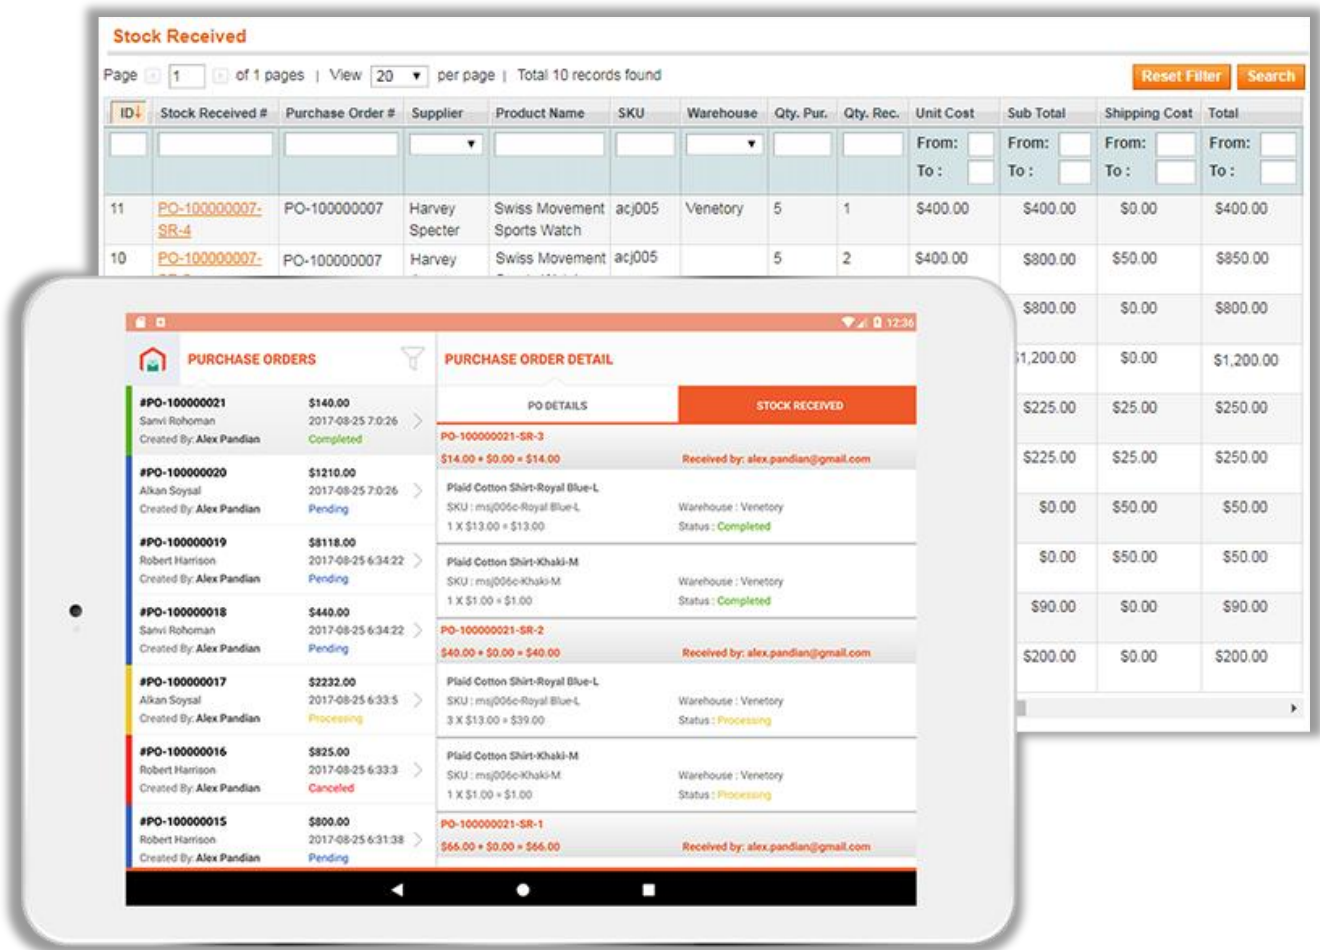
Stock Received

Page 1 of 1 pages | View 20 per page | Total 10 records found

Reset Filter Search

| ID | Stock Received # | Purchase Order # | Supplier | Product Name | SKU | Warehouse | Qty. Pur. | Qty. Rec. | Unit Cost | Sub Total | Shipping Cost | Total |
|---|---|---|---|---|---|---|---|---|---|---|---|---|
| | | | | | | | | | From: To: | From: To: | From: To: | From: To: |
| 11 | PO-100000007-SR-4 | PO-100000007 | Harvey Specter | Swiss Movement Sports Watch | acj005 | Venetory | 5 | 1 | $400.00 | $400.00 | $0.00 | $400.00 |
| 10 | PO-100000007-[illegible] | PO-100000007 | Harvey | Swiss Movement | acj005 | | 5 | 2 | $400.00 | $800.00 | $50.00 | $850.00 |
| | | | | | | | | | | $800.00 | $0.00 | $800.00 |
| | | | | | | | | | | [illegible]1,200.00 | $0.00 | $1,200.00 |
| | | | | | | | | | | $225.00 | $25.00 | $250.00 |
| | | | | | | | | | | $225.00 | $25.00 | $250.00 |
| | | | | | | | | | | $0.00 | $50.00 | $50.00 |
| | | | | | | | | | | $0.00 | $50.00 | $50.00 |
| | | | | | | | | | | $90.00 | $0.00 | $90.00 |
| | | | | | | | | | | $200.00 | $0.00 | $200.00 |

12:36

PURCHASE ORDERS

#PO-100000021 $140.00
Sanvi Rohoman 2017-08-25 7:0:26
Created By: Alex Pandian Completed

#PO-100000020 $1210.00
Alkan Soysal 2017-08-25 7:0:26
Created By: Alex Pandian Pending

#PO-100000019 $8118.00
Robert Harrison 2017-08-25 6:34:22
Created By: Alex Pandian Pending

#PO-100000018 $440.00
Sanvi Rohoman 2017-08-25 6:34:22
Created By: Alex Pandian Pending

#PO-100000017 $2232.00
Alkan Soysal 2017-08-25 6:33:5
Created By: Alex Pandian Processing

#PO-100000016 $825.00
Robert Harrison 2017-08-25 6:33:3
Created By: Alex Pandian Canceled

#PO-100000015 $800.00
Robert Harrison 2017-08-25 6:31:38
Created By: Alex Pandian Pending

PURCHASE ORDER DETAIL

PO DETAILS STOCK RECEIVED

PO-100000021-SR-3
$14.00 + $0.00 = $14.00 Received by: alex.pandian@gmail.com

Plaid Cotton Shirt-Royal Blue-L
SKU : msj006c-Royal Blue-L Warehouse : Venetory
1 X $13.00 = $13.00 Status : Completed

Plaid Cotton Shirt-Khaki-M
SKU : msj006c-Khaki-M Warehouse : Venetory
1 X $1.00 = $1.00 Status : Completed

PO-100000021-SR-2
$40.00 + $0.00 = $40.00 Received by: alex.pandian@gmail.com

Plaid Cotton Shirt-Royal Blue-L
SKU : msj006c-Royal Blue-L Warehouse : Venetory
3 X $13.00 = $39.00 Status : Processing

Plaid Cotton Shirt-Khaki-M
SKU : msj006c-Khaki-M Warehouse : Venetory
1 X $1.00 = $1.00 Status : Processing

PO-100000021-SR-1
$66.00 + $0.00 = $66.00 Received by: alex.pandian@gmail.com